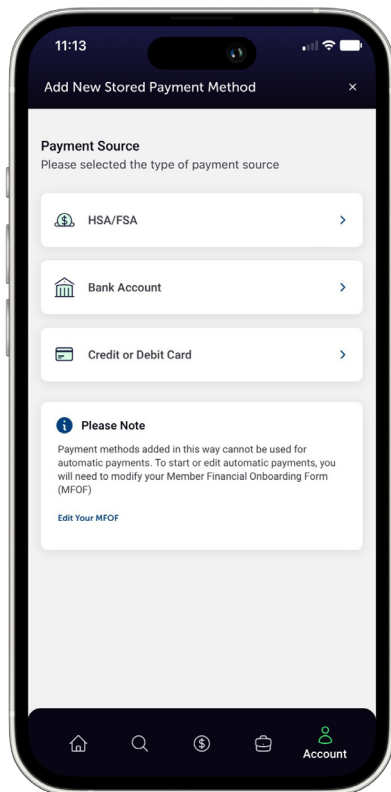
11:13

Add New Stored Payment Method ×

Payment Source
Please selected the type of payment source

HSA/FSA >

Bank Account >

Credit or Debit Card >

Please Note
Payment methods added in this way cannot be used for automatic payments. To start or edit automatic payments, you will need to modify your Member Financial Onboarding Form (MFOF)

Edit Your MFOF

Account